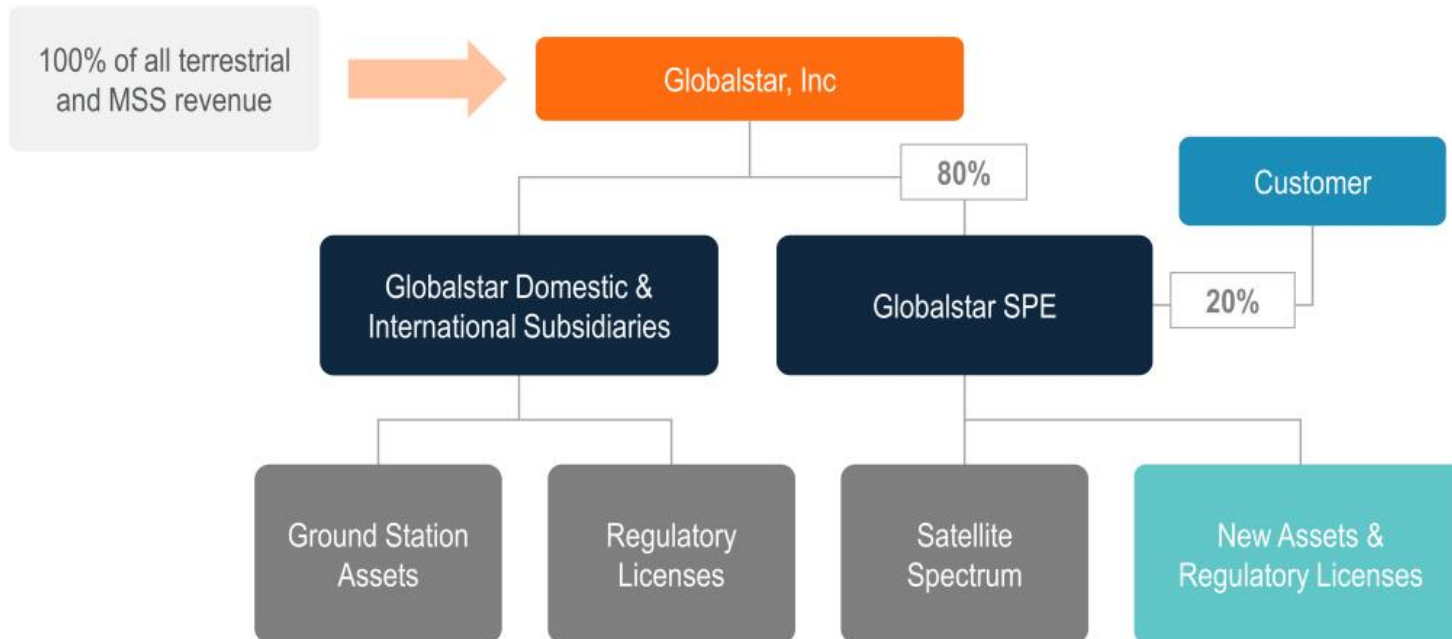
100% of all terrestrial and MSS revenue

Globalstar, Inc

80%

Customer

Globalstar Domestic & International Subsidiaries

Globalstar SPE

20%

Ground Station Assets

Regulatory Licenses

Satellite Spectrum

New Assets & Regulatory Licenses